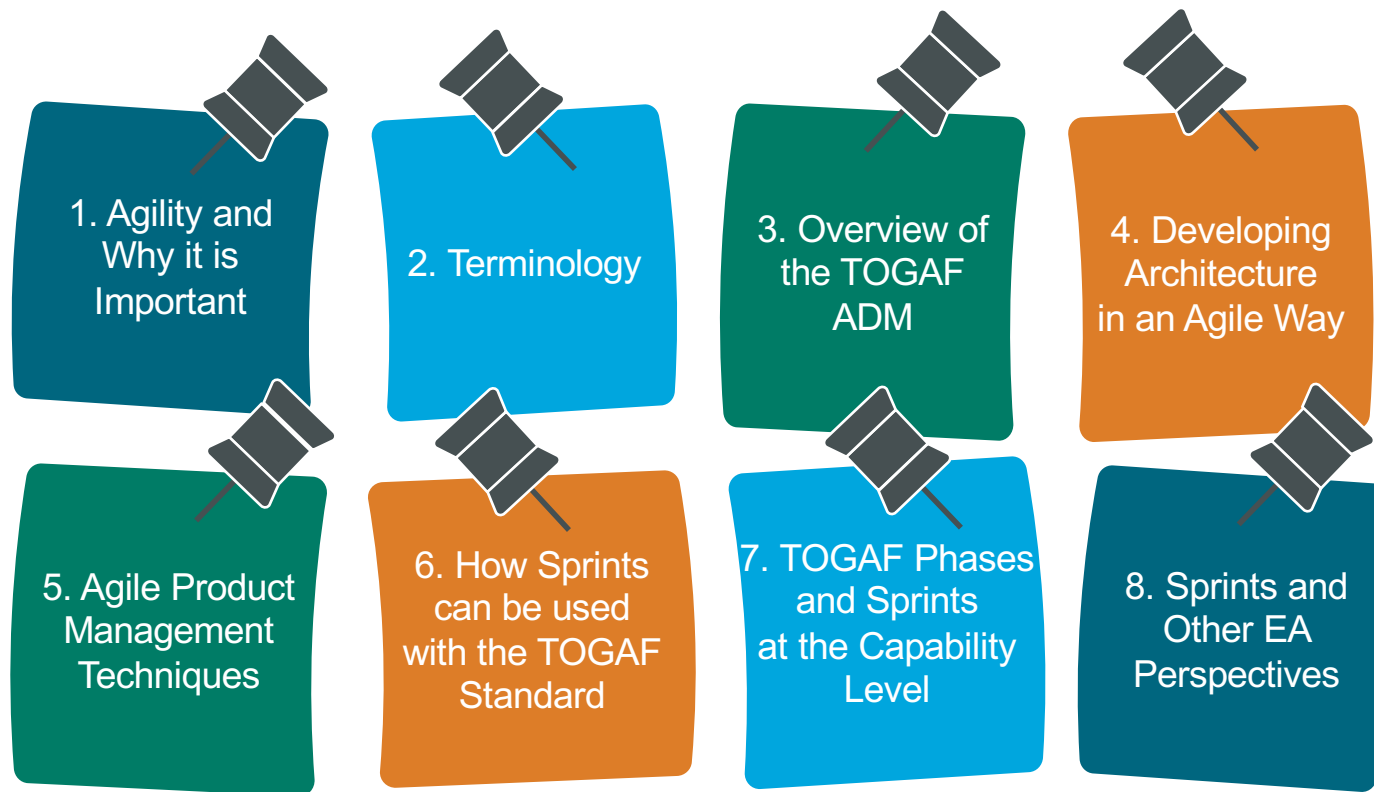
1. Agility and Why it is Important

2. Terminology

3. Overview of the TOGAF ADM

4. Developing Architecture in an Agile Way

5. Agile Product Management Techniques

6. How Sprints can be used with the TOGAF Standard

7. TOGAF Phases and Sprints at the Capability Level

8. Sprints and Other EA Perspectives